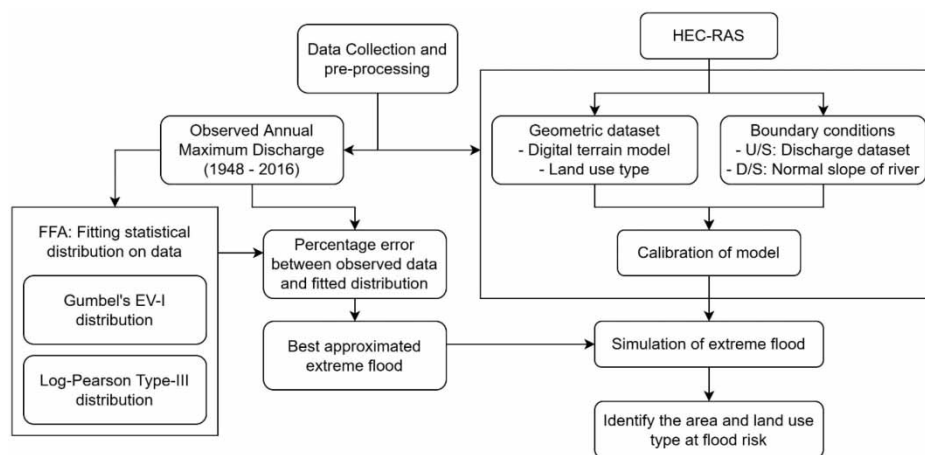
Data Collection and pre-processing

HEC-RAS

Observed Annual Maximum Discharge (1948 - 2016)

Geometric dataset
- Digital terrain model
- Land use type

Boundary conditions
- U/S: Discharge dataset
- D/S: Normal slope of river

FFA: Fitting statistical distribution on data

Gumbel's EV-I distribution

Log-Pearson Type-III distribution

Percentage error between observed data and fitted distribution

Calibration of model

Best approximated extreme flood

Simulation of extreme flood

Identify the area and land use type at flood risk